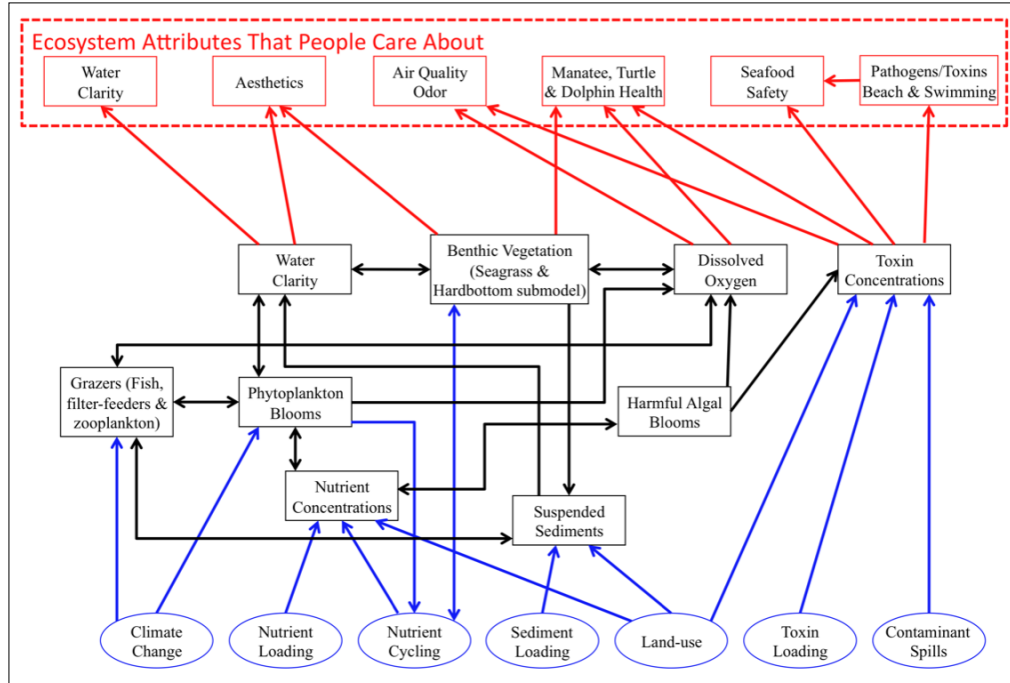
Ecosystem Attributes That People Care About

Water Clarity

Aesthetics

Air Quality Odor

Manatee, Turtle & Dolphin Health

Seafood Safety

Pathogens/Toxins Beach & Swimming

Water Clarity

Benthic Vegetation (Seagrass & Hardbottom submodel)

Dissolved Oxygen

Toxin Concentrations

Grazers (Fish, filter-feeders & zooplankton)

Phytoplankton Blooms

Harmful Algal Blooms

Nutrient Concentrations

Suspended Sediments

Climate Change

Nutrient Loading

Nutrient Cycling

Sediment Loading

Land-use

Toxin Loading

Contaminant Spills